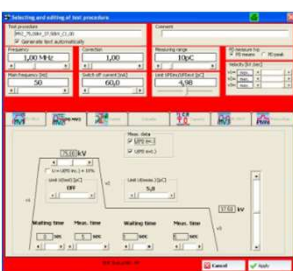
Selecting and editing of test procedure

Test procedure
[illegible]
Generate text automatically

Comment

Frequency
1,00 MHz

Correction
1,00

Measuring range
10pC

PD measure reg.
PD measure
PD peak

Main frequency [Hz]
50

Switch off current [mA]
60,0

Limit VPDm/VPDext [pC]
4,98

Velocity [kV/sec]

Meas. data
QIPD inc.1
QIPD inc.2

75,0 kV

Limit Uinverse [pC]
OFF

Limit Uinverse [pC]
5,0

37,0 kV

Waiting time
0 sec

Meas. time
5 sec

Waiting time
0 sec

Meas. time
5 sec

Cancel
Apply